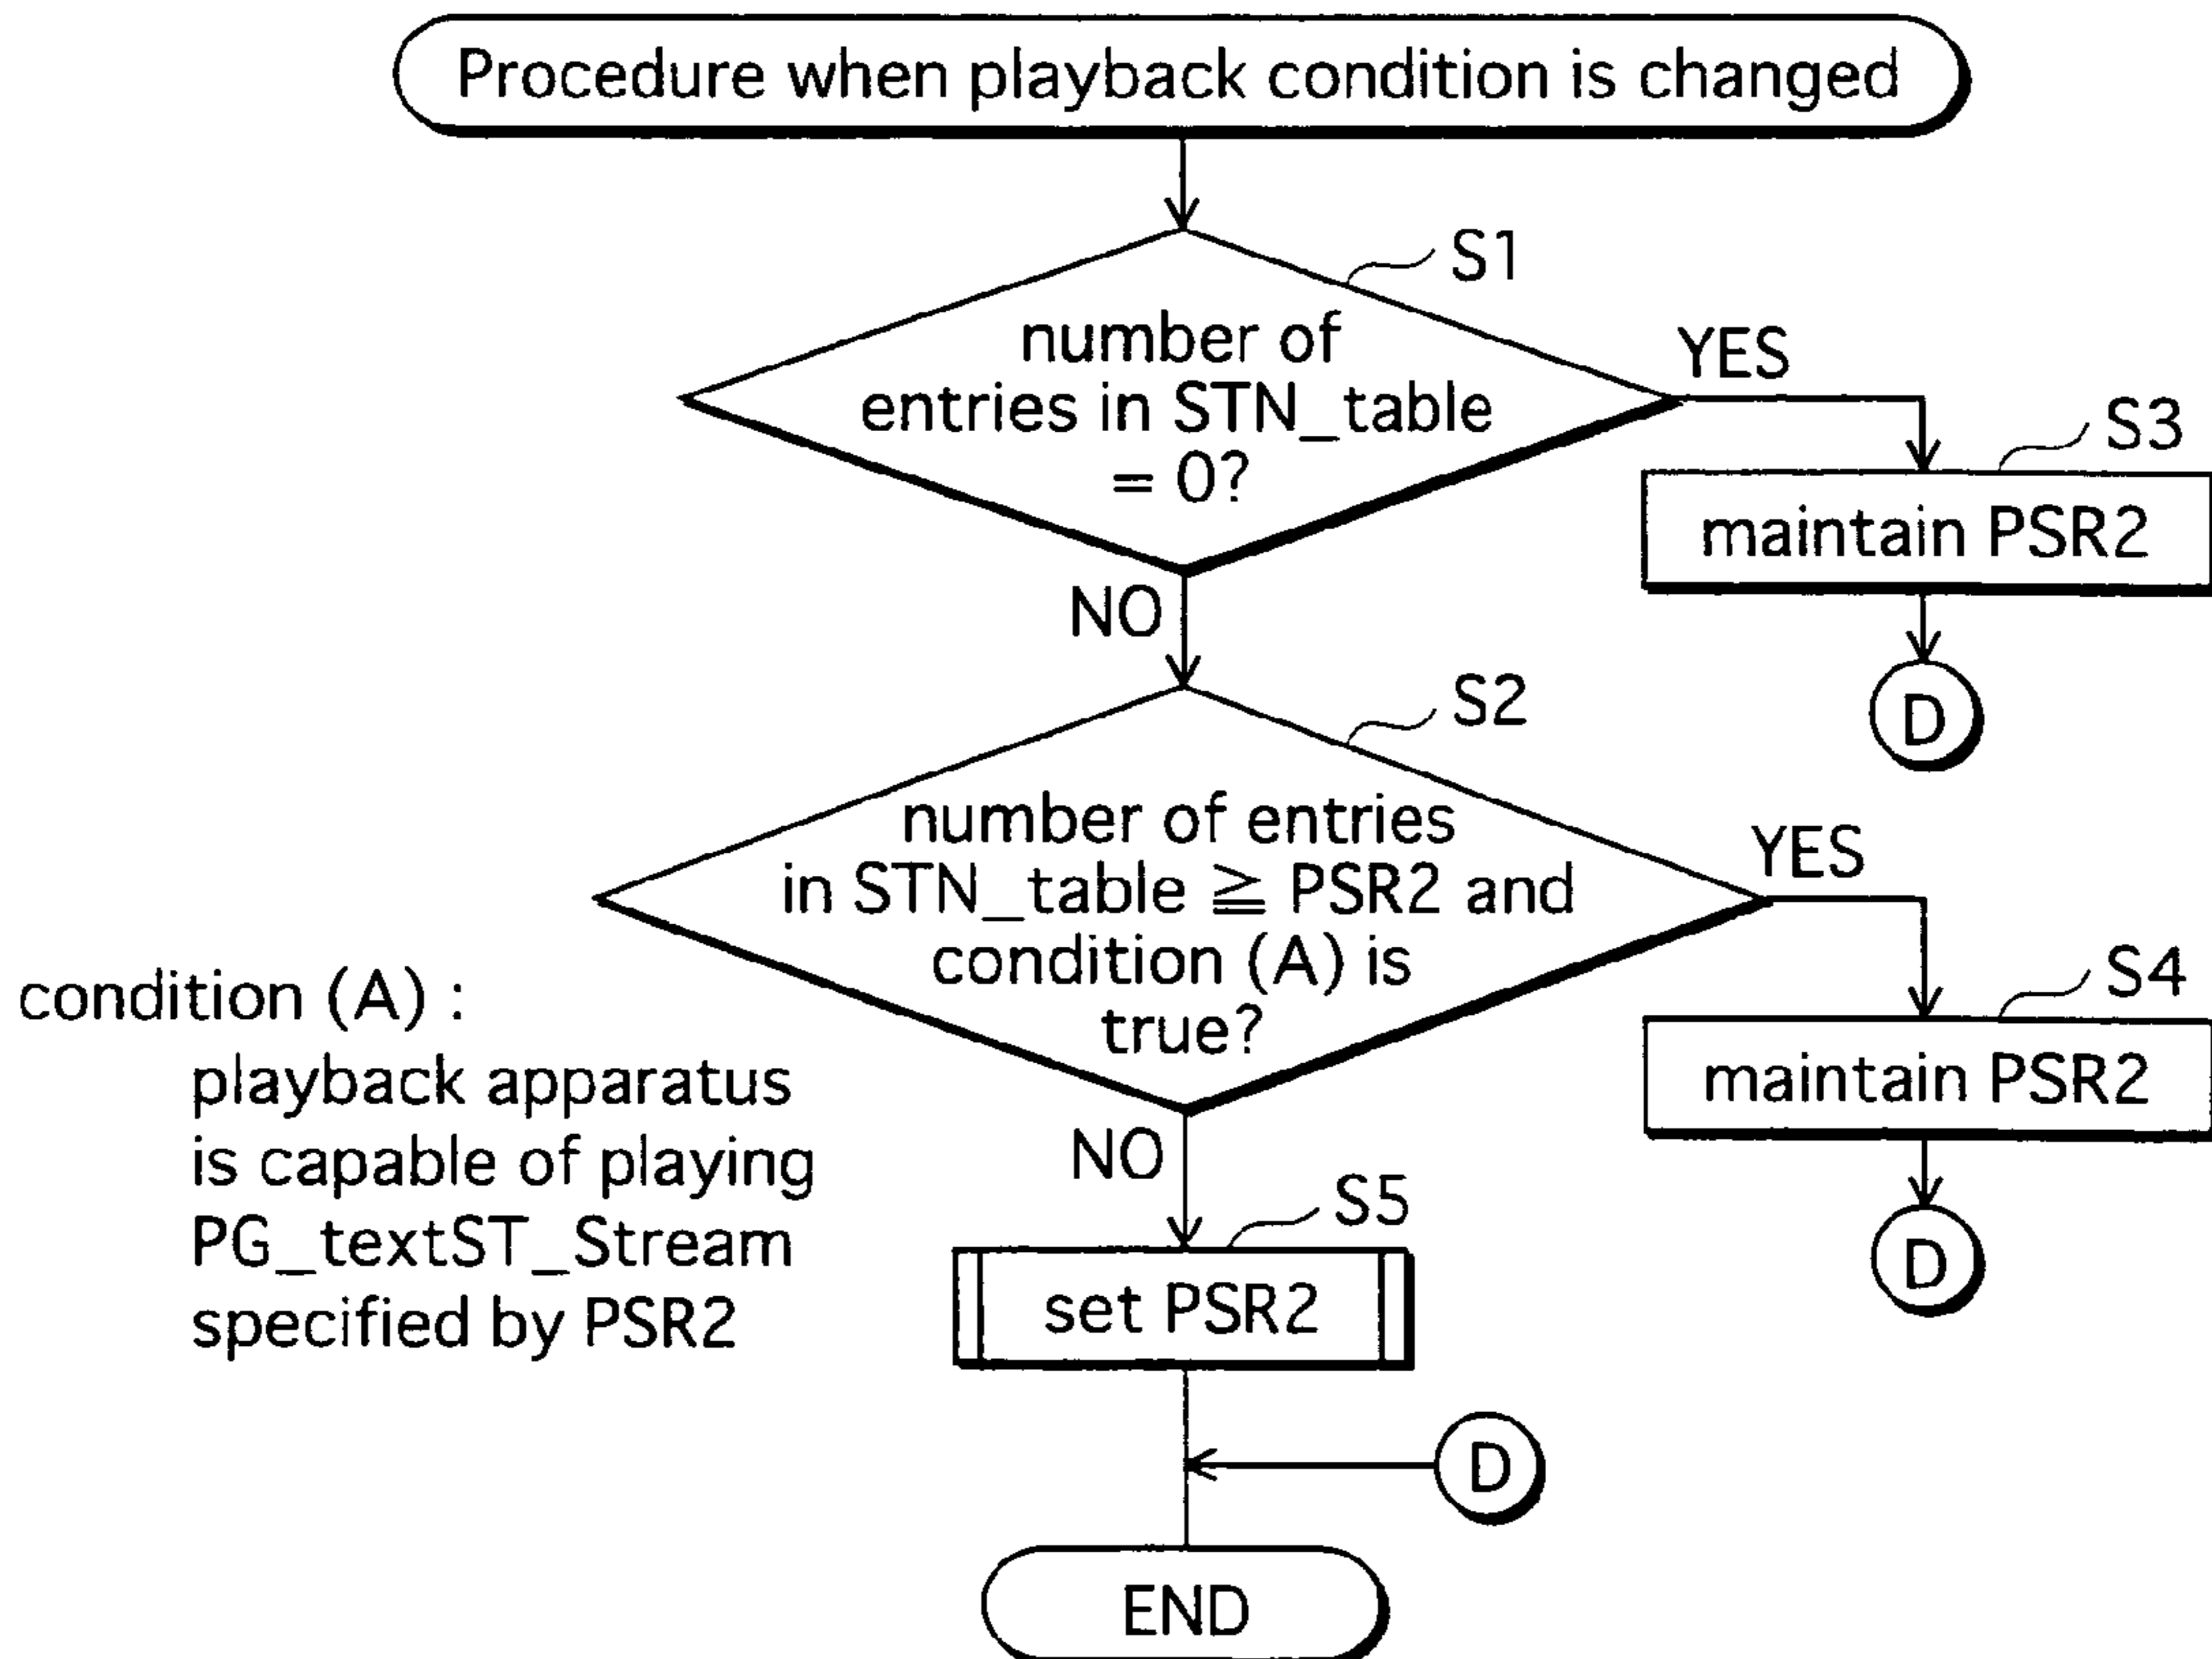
Procedure when playback condition is changed

S1

number of entries in STN_table = 0?

YES

S3

maintain PSR2

D

NO

S2

number of entries in STN_table $\geqq$ PSR2 and condition (A) is true?

YES

S4

maintain PSR2

D

condition (A) :
playback apparatus is capable of playing PG_textST_Stream specified by PSR2

NO

S5

set PSR2

D

END